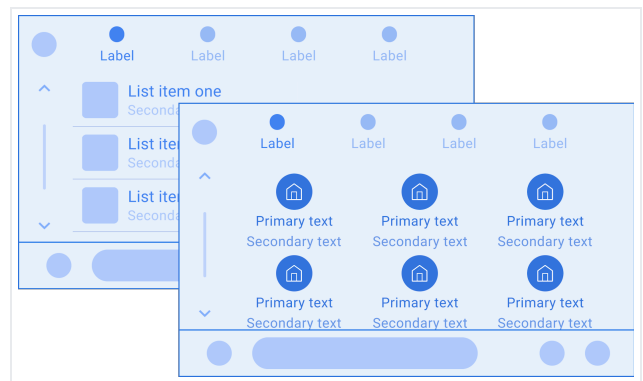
Label Label Label Label

List item one
Seconda

List ite
Seconda

List ite
Seconda

Label Label Label Label

Primary text
Secondary text

Primary text
Secondary text

Primary text
Secondary text

Primary text
Secondary text

Primary text
Secondary text

Primary text
Secondary text